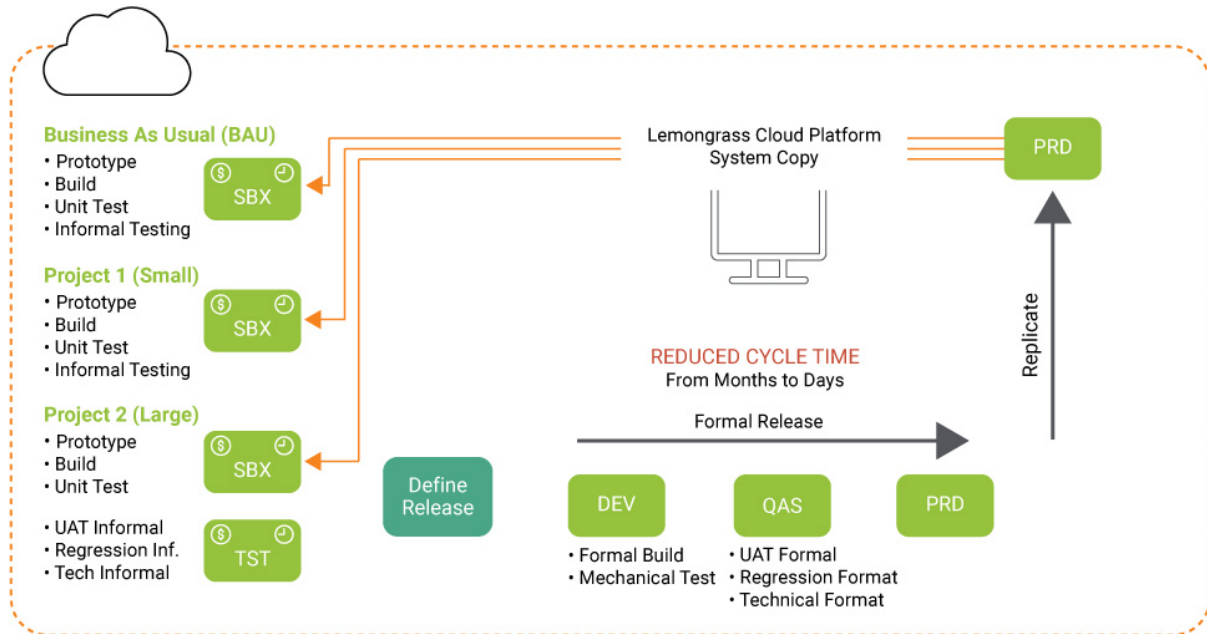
Business As Usual (BAU)
• Prototype
• Build
• Unit Test
• Informal Testing

SBX

Project 1 (Small)
• Prototype
• Build
• Unit Test
• Informal Testing

SBX

Project 2 (Large)
• Prototype
• Build
• Unit Test

SBX

• UAT Informal
• Regression Inf.
• Tech Informal

TST

Lemongrass Cloud Platform
System Copy

PRD

Replicate

REDUCED CYCLE TIME
From Months to Days

Formal Release

Define Release

DEV
• Formal Build
• Mechanical Test

QAS
• UAT Formal
• Regression Format
• Technical Format

PRD